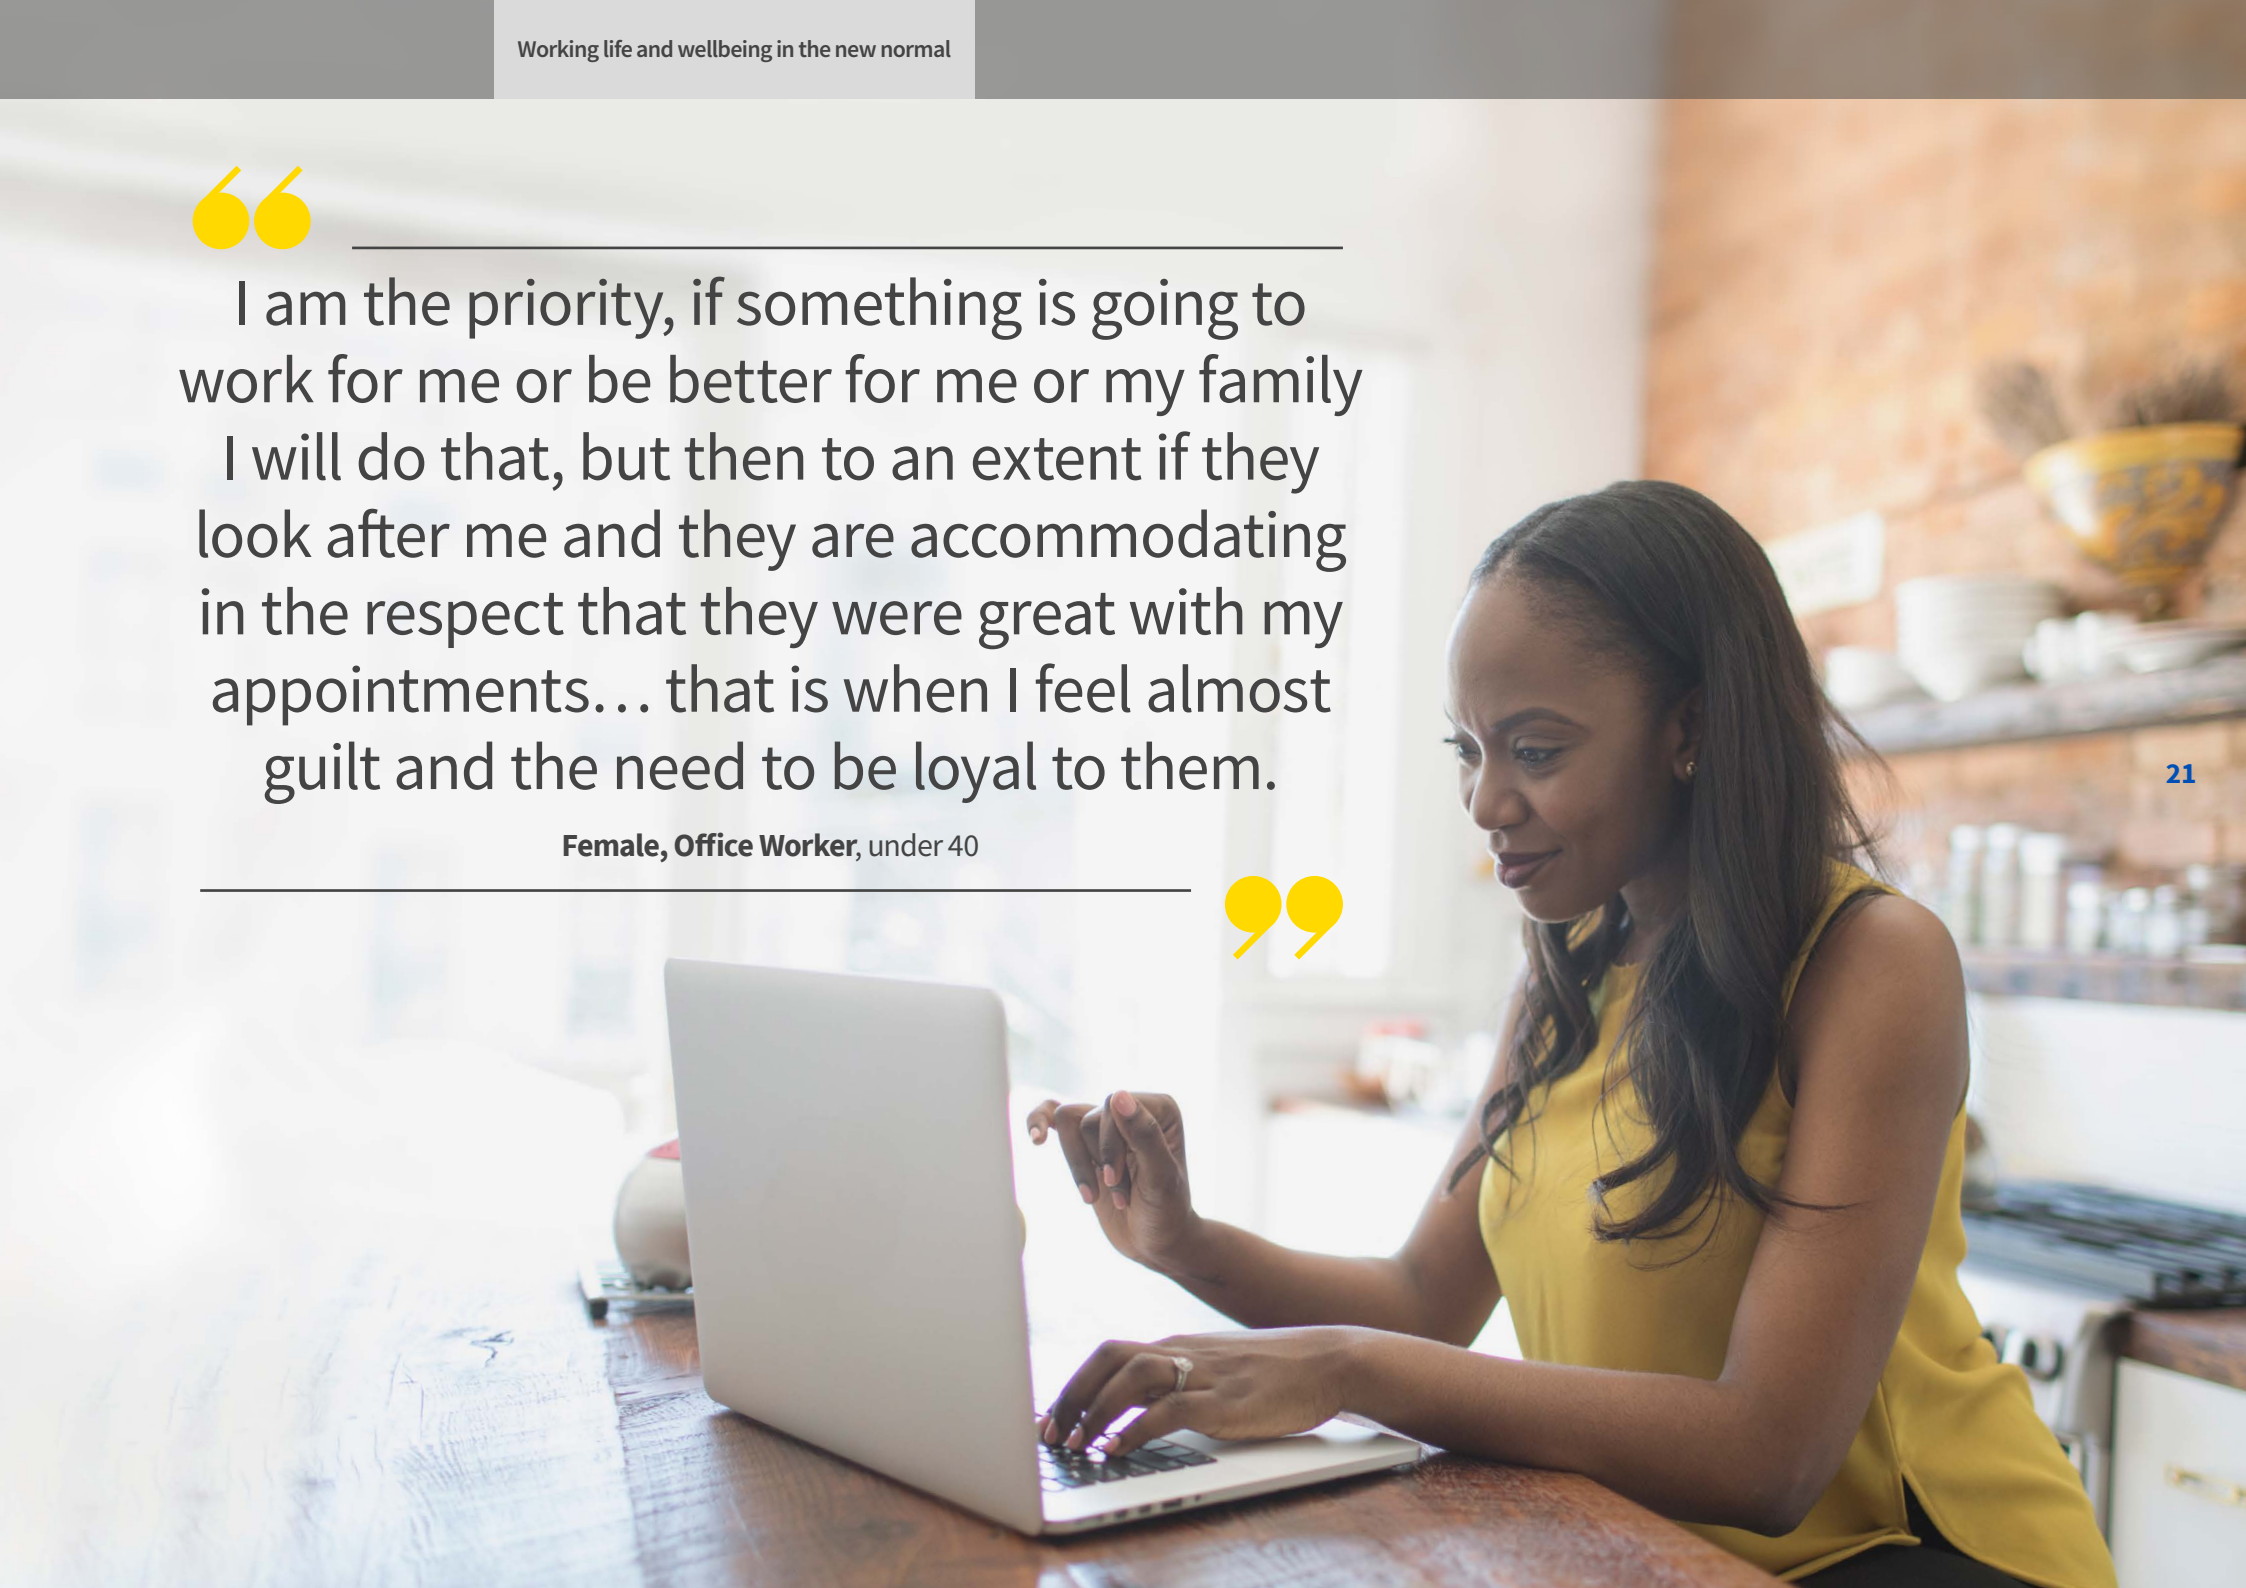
Working life and wellbeing in the new normal

I am the priority, if something is going to work for me or be better for me or my family I will do that, but then to an extent if they look after me and they are accommodating in the respect that they were great with my appointments… that is when I feel almost guilt and the need to be loyal to them.

**Female, Office Worker**, under 40

21